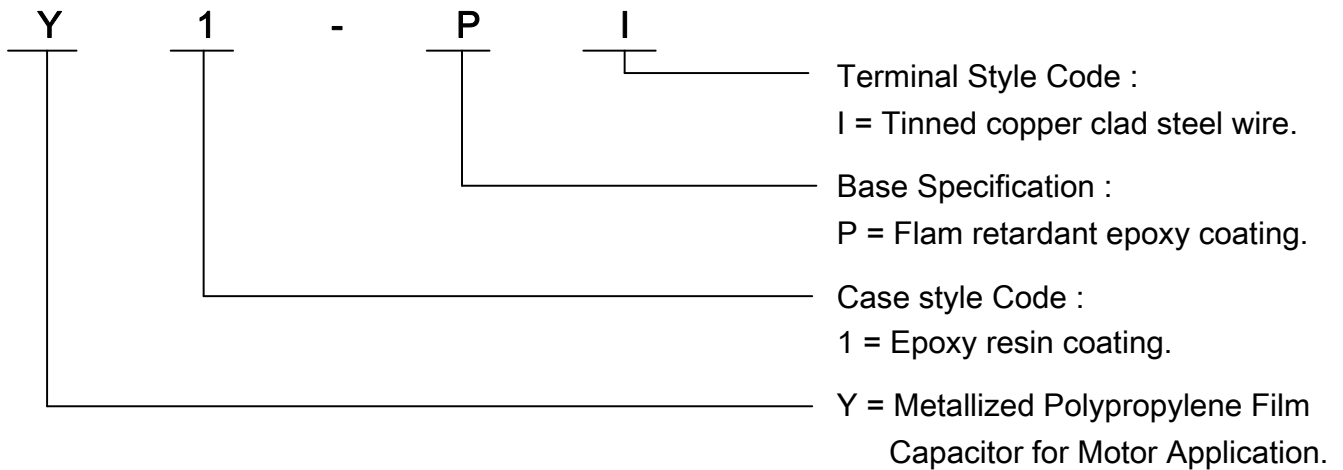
Y 1 - P I

Terminal Style Code :
I = Tinned copper clad steel wire.

Base Specification :
P = Flam retardant epoxy coating.

Case style Code :
1 = Epoxy resin coating.

Y = Metallized Polypropylene Film Capacitor for Motor Application.